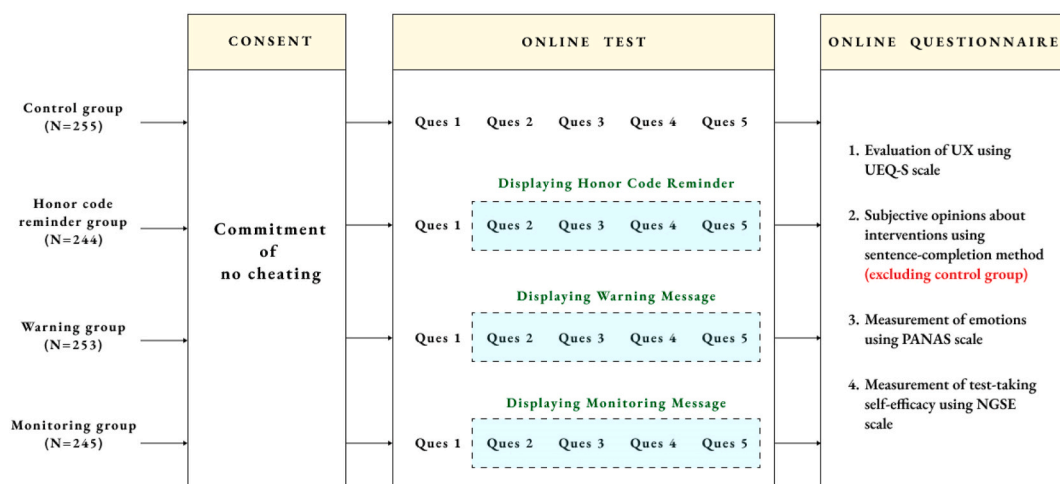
CONSENT

ONLINE TEST

ONLINE QUESTIONNAIRE

Control group (N=255)

Honor code reminder group (N=244)

Warning group (N=253)

Monitoring group (N=245)

Commitment of no cheating

Ques 1 Ques 2 Ques 3 Ques 4 Ques 5

Displaying Honor Code Reminder

Ques 1 Ques 2 Ques 3 Ques 4 Ques 5

Displaying Warning Message

Ques 1 Ques 2 Ques 3 Ques 4 Ques 5

Displaying Monitoring Message

Ques 1 Ques 2 Ques 3 Ques 4 Ques 5

1. Evaluation of UX using UEQ-S scale

2. Subjective opinions about interventions using sentence-completion method (excluding control group)

3. Measurement of emotions using PANAS scale

4. Measurement of test-taking self-efficacy using NGSE scale